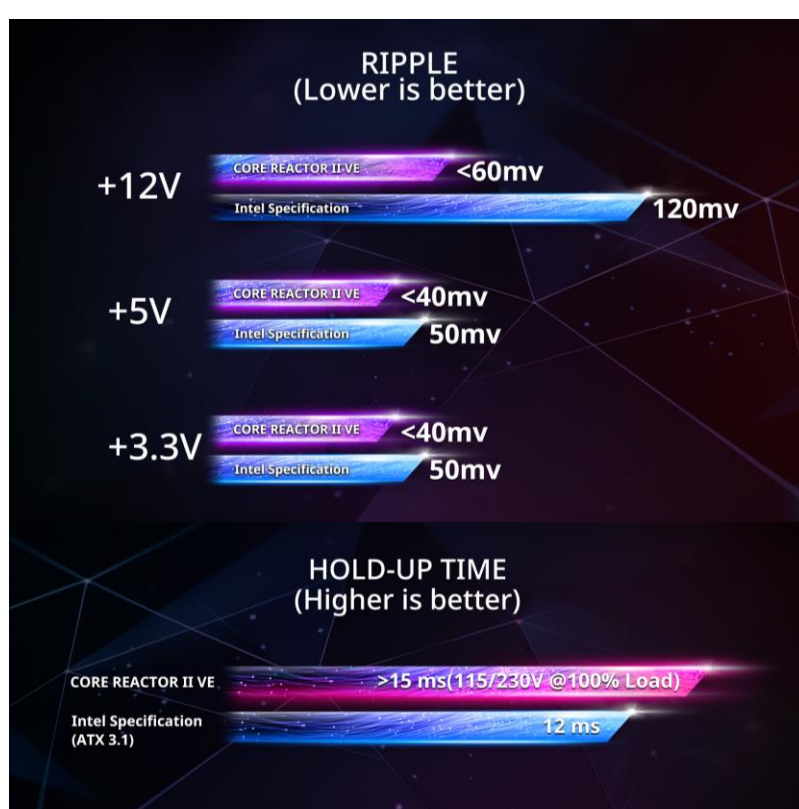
RIPPLE
(Lower is better)

+12V
CORE REACTOR II VE <60mv
Intel Specification 120mv

+5V
CORE REACTOR II VE <40mv
Intel Specification 50mv

+3.3V
CORE REACTOR II VE <40mv
Intel Specification 50mv

HOLD-UP TIME
(Higher is better)

CORE REACTOR II VE >15 ms(115/230V @100% Load)
Intel Specification (ATX 3.1) 12 ms